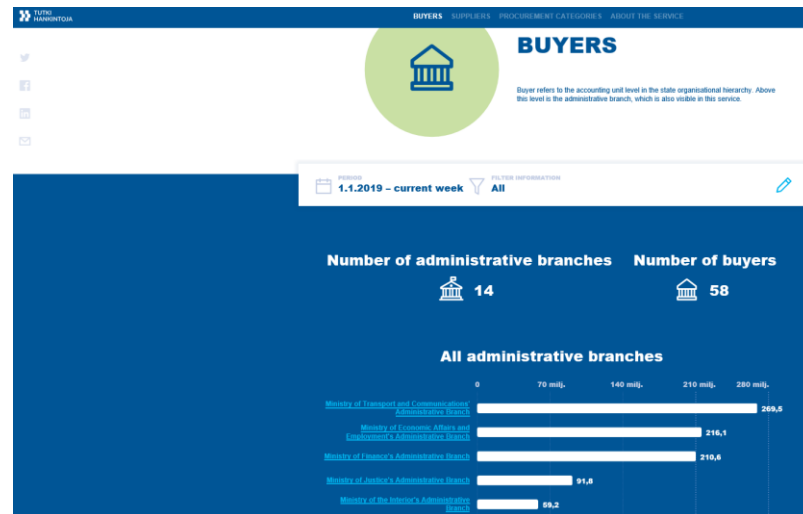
TUTKI HANKINTOJA

BUYERS SUPPLIERS PROCUREMENT CATEGORIES ABOUT THE SERVICE

BUYERS

Buyer refers to the accounting unit level in the state organisational hierarchy. Above this level is the administrative branch, which is also visible in this service.

PERIOD
1.1.2019 – current week

FILTER INFORMATION
All

Number of administrative branches
14

Number of buyers
58

All administrative branches

0 70 milj. 140 milj. 210 milj. 280 milj.

Ministry of Transport and Communications' Administrative Branch 269,5
Ministry of Economic Affairs and Employment's Administrative Branch 216,1
Ministry of Finance's Administrative Branch 210,6
Ministry of Justice's Administrative Branch 91,8
Ministry of the Interior's Administrative Branch 59,2